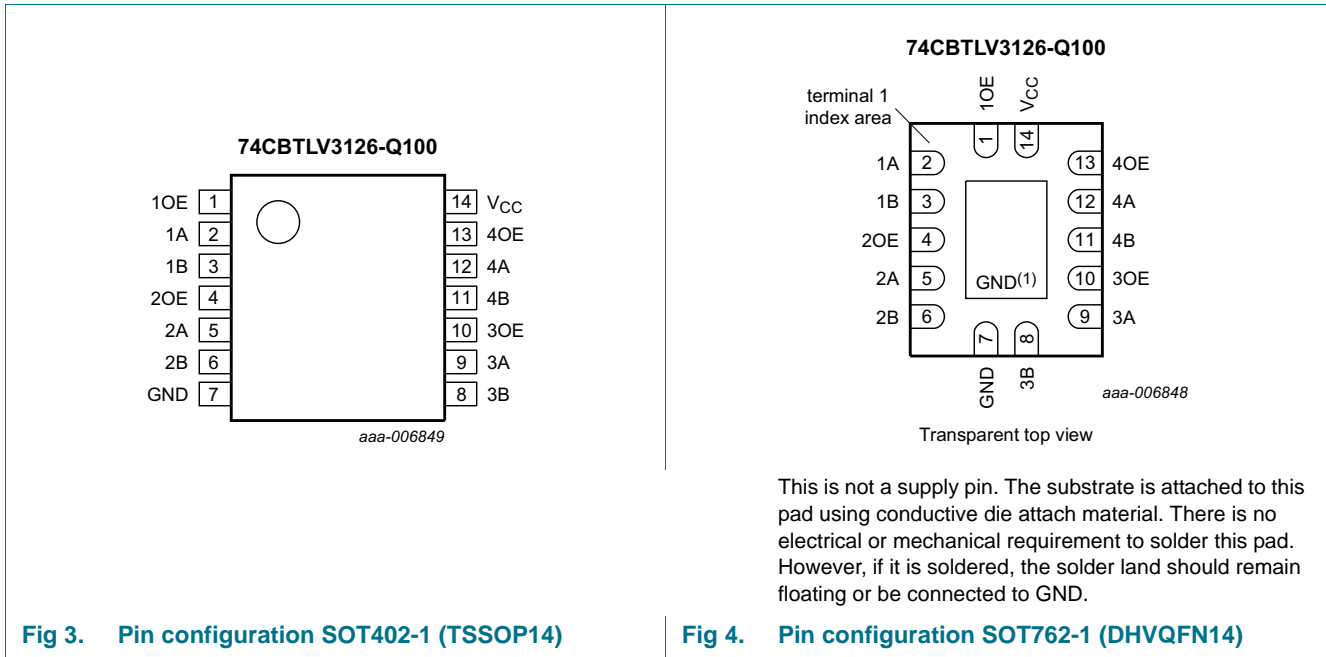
74CBTLV3126-Q100

1OE 1
1A 2
1B 3
2OE 4
2A 5
2B 6
GND 7

14 $V_{CC}$
13 4OE
12 4A
11 4B
10 3OE
9 3A
8 3B

aaa-006849

74CBTLV3126-Q100

terminal 1 index area

1OE $V_{CC}$
1 14

1A 2
1B 3
2OE 4
2A 5
2B 6

13 4OE
12 4A
11 4B
10 3OE
9 3A

GND$^{(1)}$

7 8
GND 3B

aaa-006848

Transparent top view

This is not a supply pin. The substrate is attached to this pad using conductive die attach material. There is no electrical or mechanical requirement to solder this pad. However, if it is soldered, the solder land should remain floating or be connected to GND.

Fig 3. Pin configuration SOT402-1 (TSSOP14)

Fig 4. Pin configuration SOT762-1 (DHVQFN14)